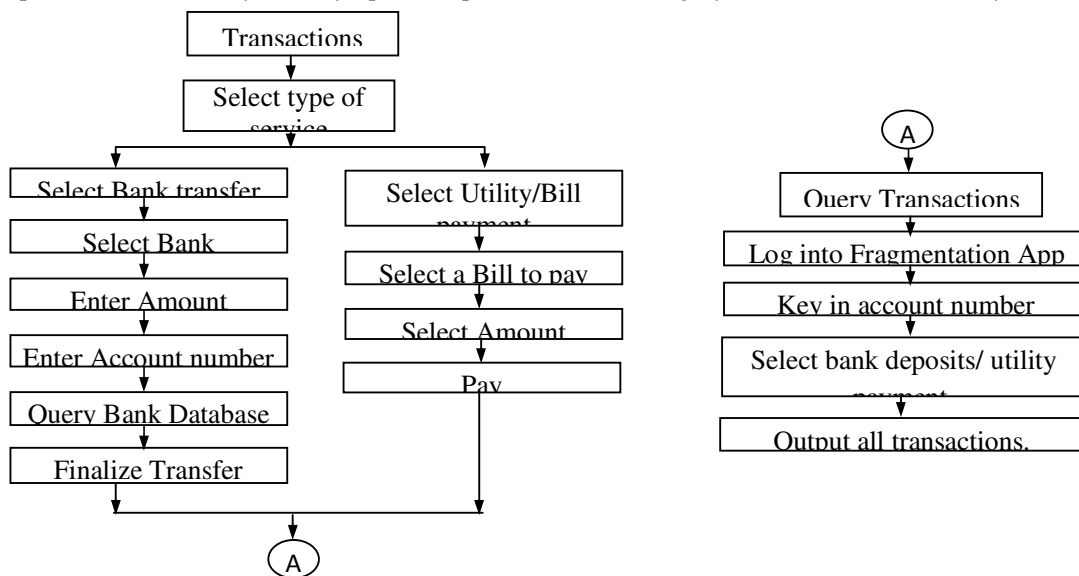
Transactions

Select type of service

Select Bank transfer

Select Bank

Enter Amount

Enter Account number

Query Bank Database

Finalize Transfer

Select Utility/Bill payment

Select a Bill to pay

Select Amount

Pay

A

A

Query Transactions

Log into Fragmentation App

Key in account number

Select bank deposits/ utility payment

Output all transactions.